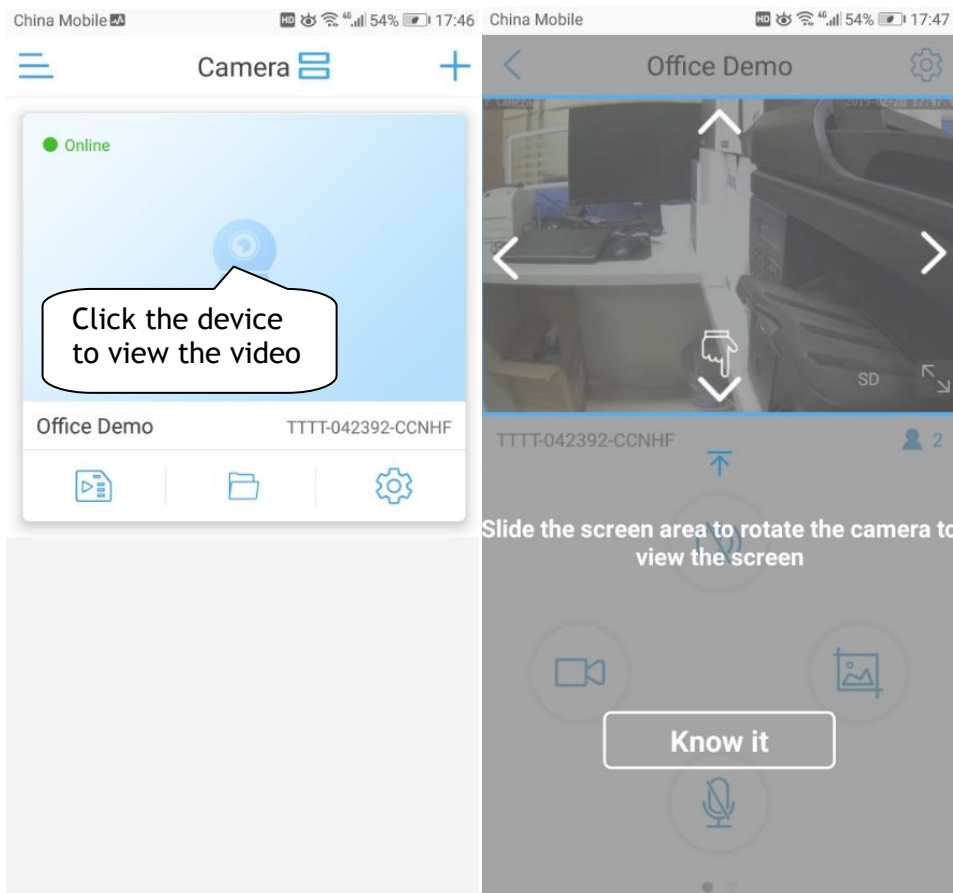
China Mobile 54% 17:46

Camera

Online

Click the device to view the video

Office Demo TTTT-042392-CCNHF

China Mobile 54% 17:47

Office Demo

SD

TTTT-042392-CCNHF 2

Slide the screen area to rotate the camera to view the screen

Know it